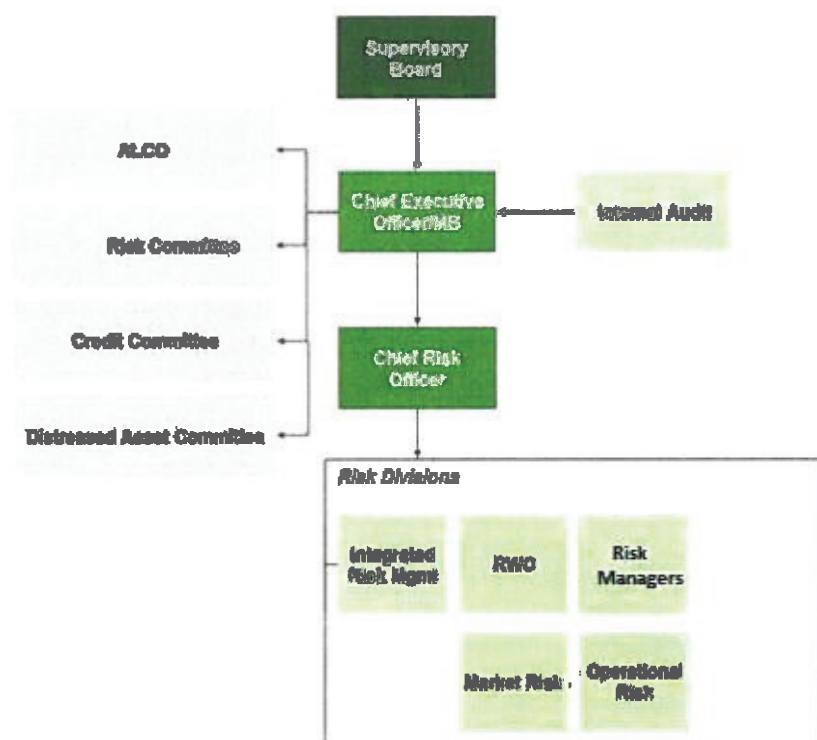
Supervisory Board

ALCO

Risk Committee

Credit Committee

Distressed Asset Committee

Chief Executive Officer/MB

Internal Audit

Chief Risk Officer

Risk Divisions

Integrated Risk Mgmt

RWO

Risk Managers

Market Risk

Operational Risk